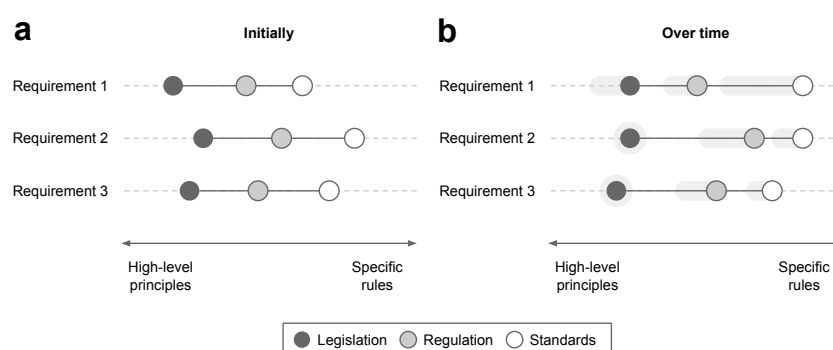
a

Initially

Requirement 1

Requirement 2

Requirement 3

High-level principles

Specific rules

b

Over time

Requirement 1

Requirement 2

Requirement 3

High-level principles

Specific rules

Legislation Regulation Standards